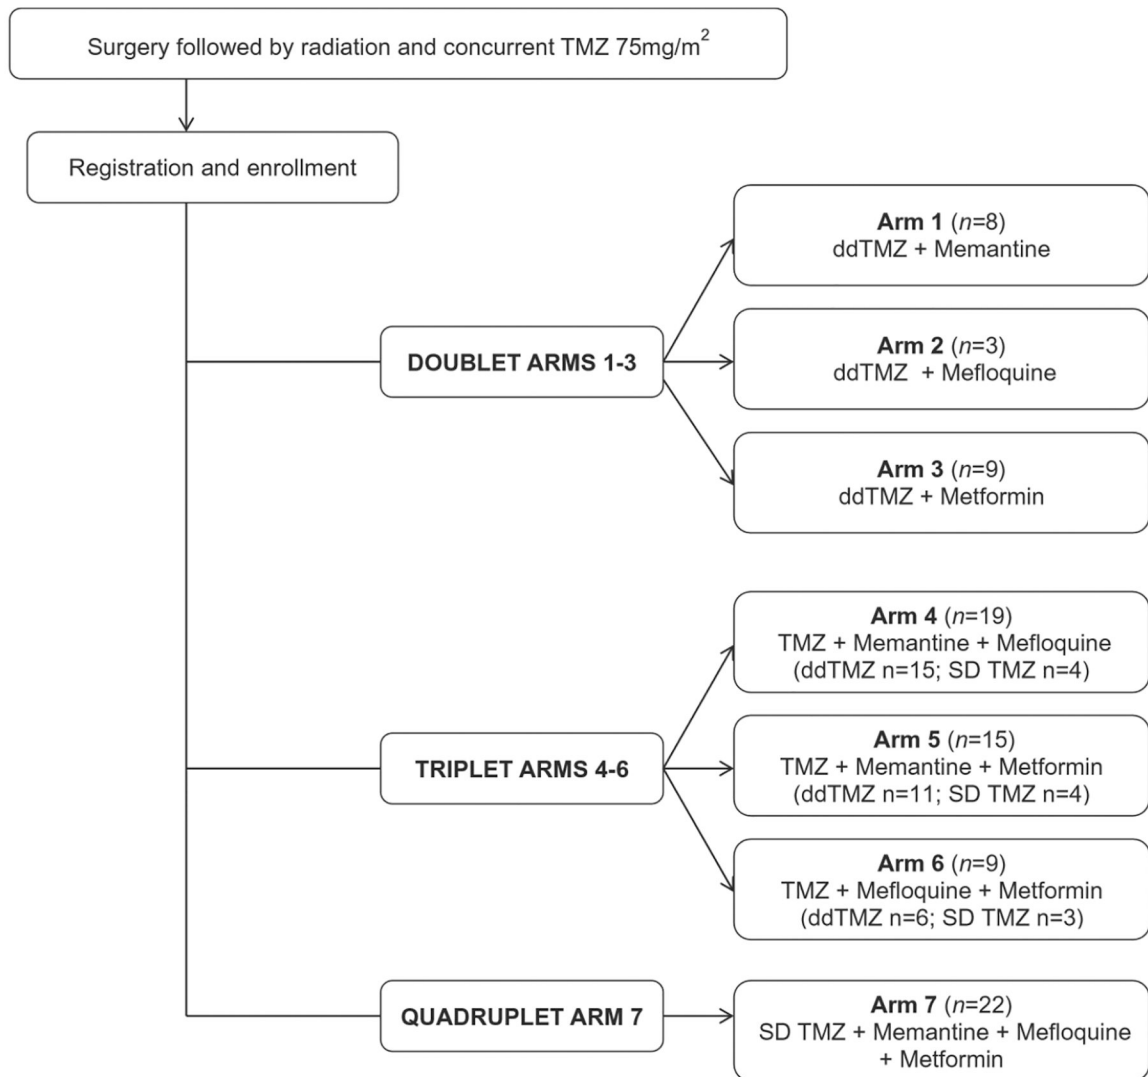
Surgery followed by radiation and concurrent TMZ 75mg/m$^2$

Registration and enrollment

DOUBLET ARMS 1-3

Arm 1 ($n$=8)
ddTMZ + Memantine

Arm 2 ($n$=3)
ddTMZ + Mefloquine

Arm 3 ($n$=9)
ddTMZ + Metformin

TRIPLET ARMS 4-6

Arm 4 ($n$=19)
TMZ + Memantine + Mefloquine
(ddTMZ n=15; SD TMZ n=4)

Arm 5 ($n$=15)
TMZ + Memantine + Metformin
(ddTMZ n=11; SD TMZ n=4)

Arm 6 ($n$=9)
TMZ + Mefloquine + Metformin
(ddTMZ n=6; SD TMZ n=3)

QUADRUPLET ARM 7

Arm 7 ($n$=22)
SD TMZ + Memantine + Mefloquine + Metformin